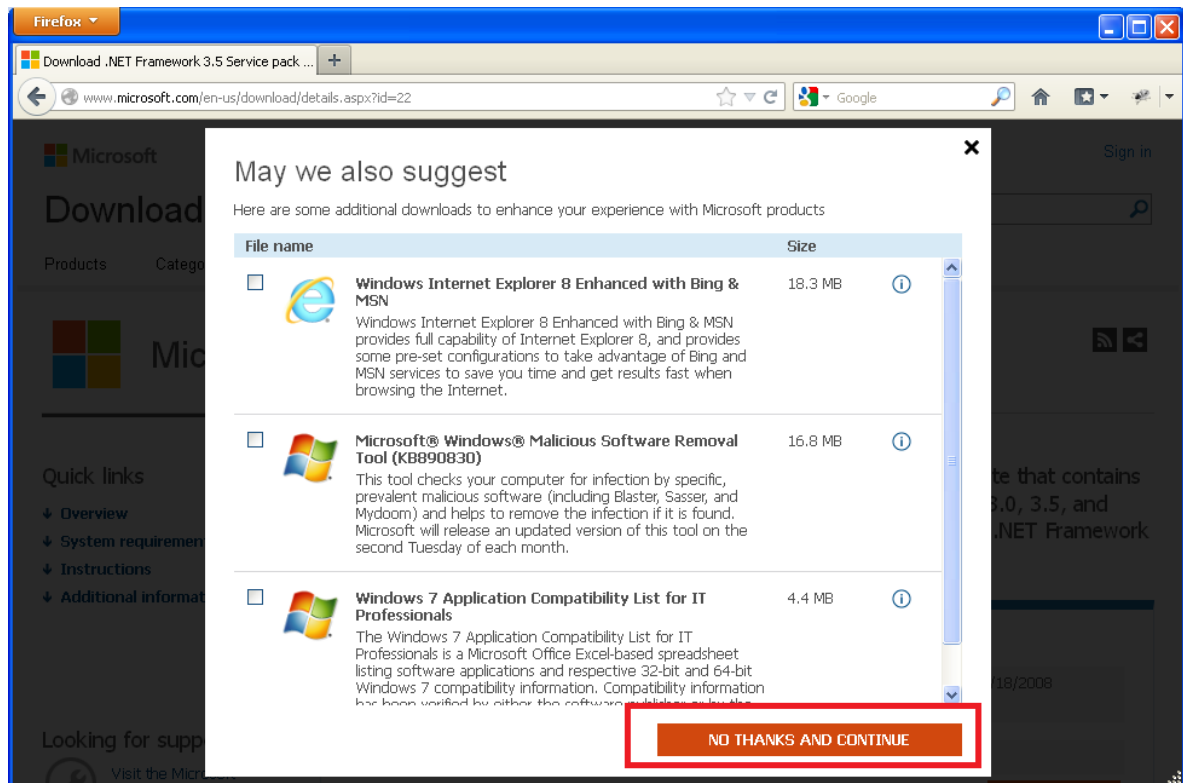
Firefox

Download .NET Framework 3.5 Service pack ...

www.microsoft.com/en-us/download/details.aspx?id=22

Google

Microsoft

Sign in

Download

Products Catego

Mic

Quick links

Overview

System requiremen

Instructions

Additional informat

te that contains 3.0, 3.5, and .NET Framework

/18/2008

Looking for supp

Visit the Micr

May we also suggest

Here are some additional downloads to enhance your experience with Microsoft products

| File name | Size |
|---|---|
| Windows Internet Explorer 8 Enhanced with Bing & MSN<br>Windows Internet Explorer 8 Enhanced with Bing & MSN provides full capability of Internet Explorer 8, and provides some pre-set configurations to take advantage of Bing and MSN services to save you time and get results fast when browsing the Internet. | 18.3 MB |
| Microsoft® Windows® Malicious Software Removal Tool (KB890830)<br>This tool checks your computer for infection by specific, prevalent malicious software (including Blaster, Sasser, and Mydoom) and helps to remove the infection if it is found. Microsoft will release an updated version of this tool on the second Tuesday of each month. | 16.8 MB |
| Windows 7 Application Compatibility List for IT Professionals<br>The Windows 7 Application Compatibility List for IT Professionals is a Microsoft Office Excel-based spreadsheet listing software applications and respective 32-bit and 64-bit Windows 7 compatibility information. Compatibility information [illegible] | 4.4 MB |

NO THANKS AND CONTINUE